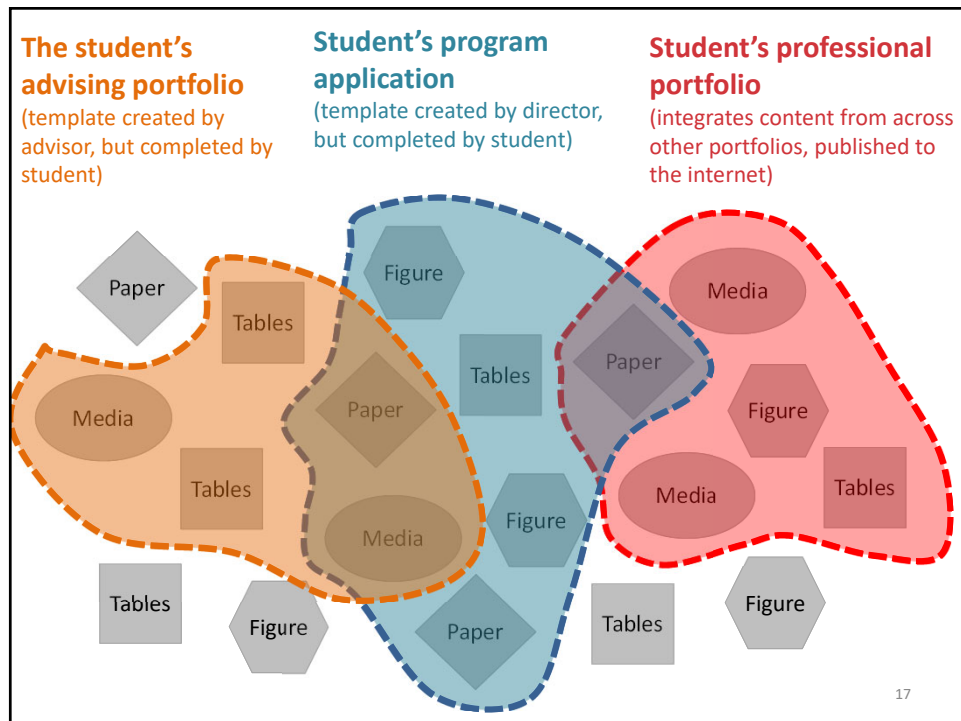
The student's advising portfolio
(template created by advisor, but completed by student)

Student's program application
(template created by director, but completed by student)

Student's professional portfolio
(integrates content from across other portfolios, published to the internet)

Paper

Tables

Figure

Media

Tables

Paper

Tables

Paper

Media

Figure

Media

Figure

Tables

Media

Tables

Figure

Tables

Figure

Paper

Tables

Figure

17